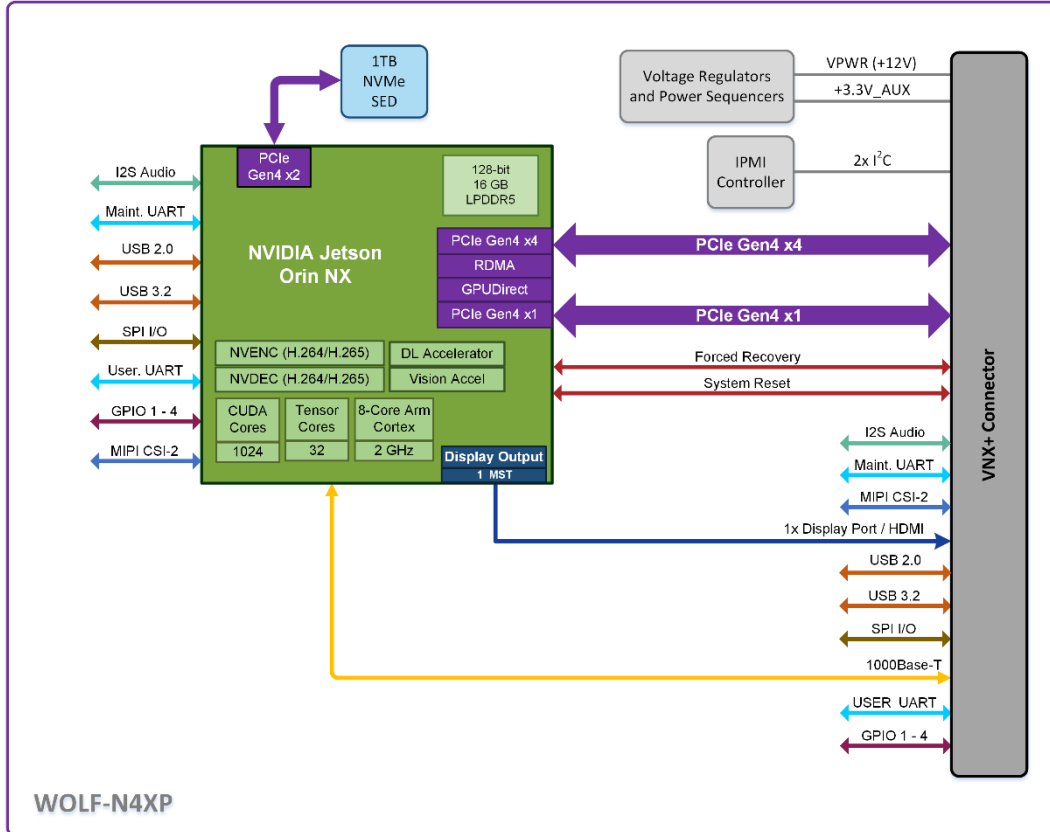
1TB NVMe SED

Voltage Regulators and Power Sequencers

VPWR (+12V)

+3.3V_AUX

IPMI Controller

2x $I^2C$

PCIe Gen4 x2

128-bit 16 GB LPDDR5

I2S Audio

Maint. UART

USB 2.0

USB 3.2

SPI I/O

User. UART

GPIO 1 - 4

MIPI CSI-2

NVIDIA Jetson Orin NX

PCIe Gen4 x4

RDMA

GPUDirect

PCIe Gen4 x1

PCIe Gen4 x4

PCIe Gen4 x1

NVENC (H.264/H.265)

DL Accelerator

NVDEC (H.264/H.265)

Vision Accel

Forced Recovery

System Reset

CUDA Cores

Tensor Cores

8-Core Arm Cortex

1024

32

2 GHz

Display Output

1 MST

VNX+ Connector

I2S Audio

Maint. UART

MIPI CSI-2

1x Display Port / HDMI

USB 2.0

USB 3.2

SPI I/O

1000Base-T

USER UART

GPIO 1 - 4

WOLF-N4XP